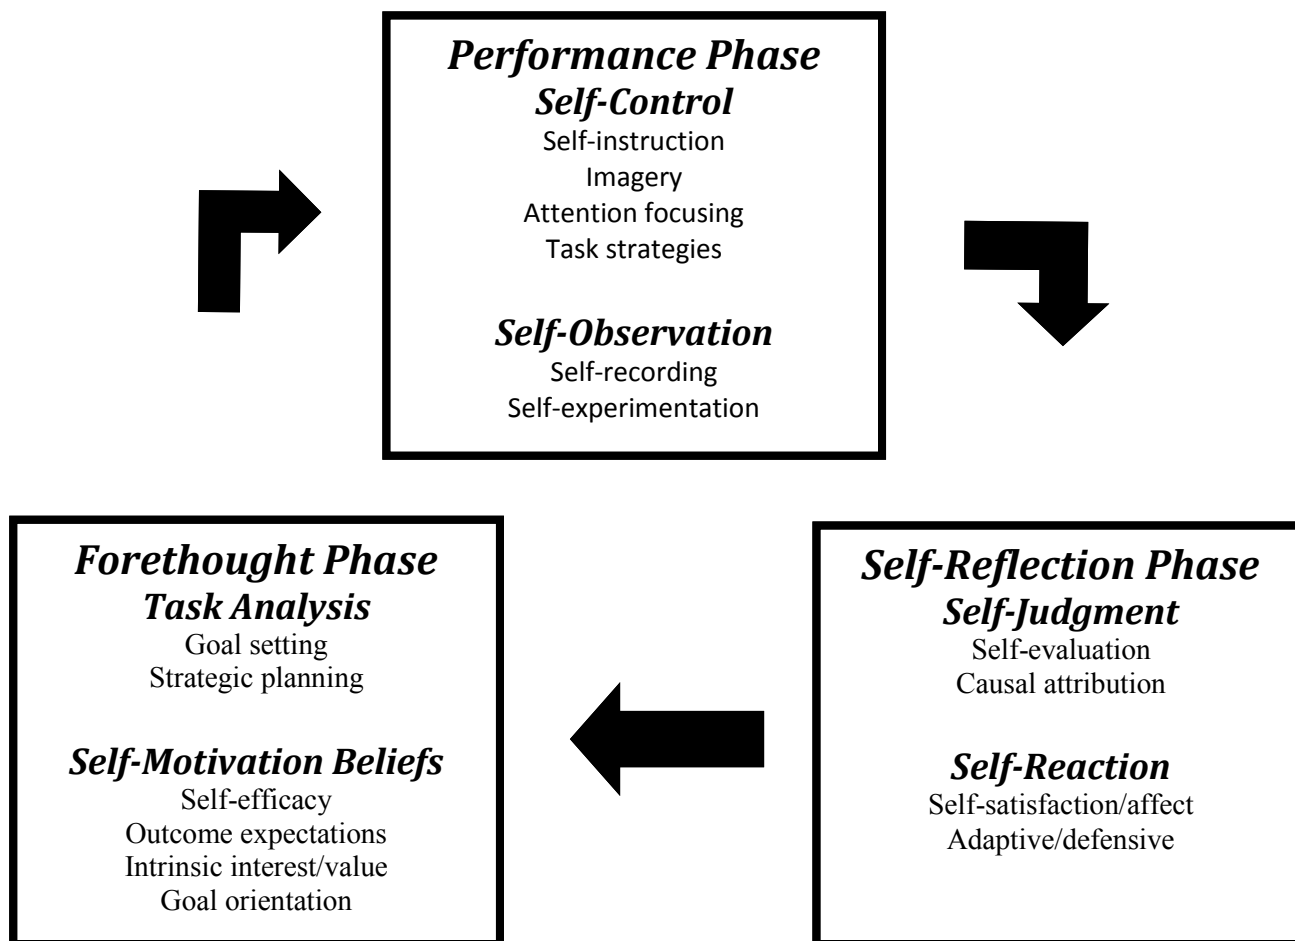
Performance Phase
Self-Control
Self-instruction
Imagery
Attention focusing
Task strategies

Self-Observation
Self-recording
Self-experimentation

Forethought Phase
Task Analysis
Goal setting
Strategic planning

Self-Motivation Beliefs
Self-efficacy
Outcome expectations
Intrinsic interest/value
Goal orientation

Self-Reflection Phase
Self-Judgment
Self-evaluation
Causal attribution

Self-Reaction
Self-satisfaction/affect
Adaptive/defensive